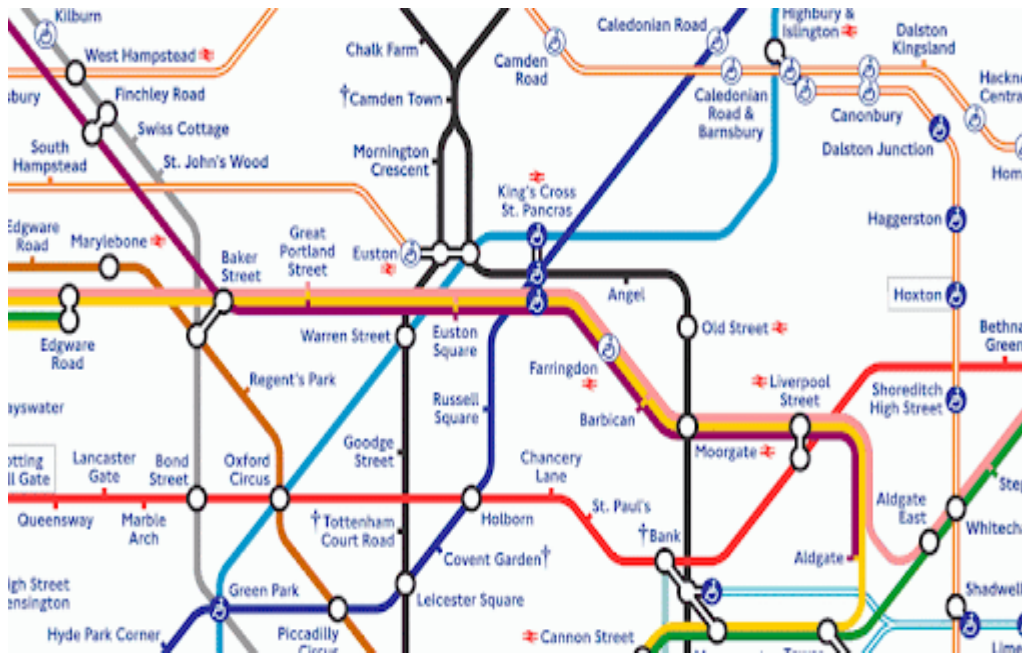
Kilburn

West Hampstead

sbury

Finchley Road

Swiss Cottage

South Hampstead

St. John's Wood

Chalk Farm

†Camden Town

Mornington Crescent

Camden Road

Caledonian Road

Caledonian Road & Barnsbury

Highbury & Islington

Dalston Kingsland

Hackn Centra

Canonbury

Dalston Junction

Hom

King's Cross St. Pancras

Haggerston

Hoxton

Edgware Road

Marylebone

Baker Street

Great Portland Street

Euston

Angel

Old Street

Edgware Road

Warren Street

Euston Square

Farringdon

Regent's Park

Russell Square

Barbican

Liverpool Street

Shoreditch High Street

Bethna Green

ayswater

Goodge Street

Moorgate

otting ll Gate

Lancaster Gate

Bond Street

Oxford Circus

Chancery Lane

St. Paul's

Aldgate East

Step

Queensway

Marble Arch

†Tottenham Court Road

Holborn

†Bank

Aldgate

Whitech

Covent Garden†

igh Street ensington

Green Park

Leicester Square

Shadwell

Hyde Park Corner

Piccadilly Circus

Cannon Street

Lime